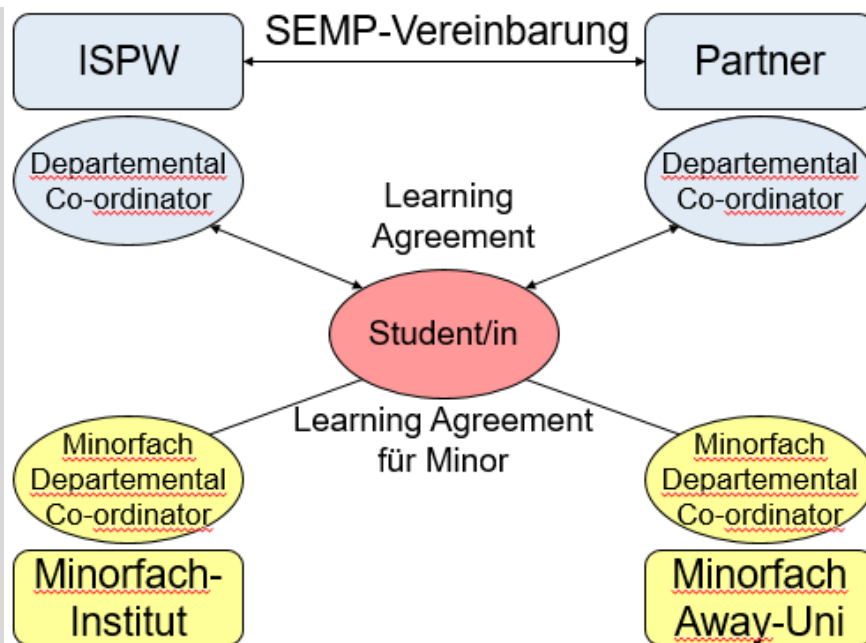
ISPW

SEMP-Vereinbarung

Partner

Departemental Co-ordinator

Learning Agreement

Departemental Co-ordinator

Student/in

Learning Agreement für Minor

Minorfach Departemental Co-ordinator

Minorfach Departemental Co-ordinator

Minorfach-Institut

Minorfach Away-Uni